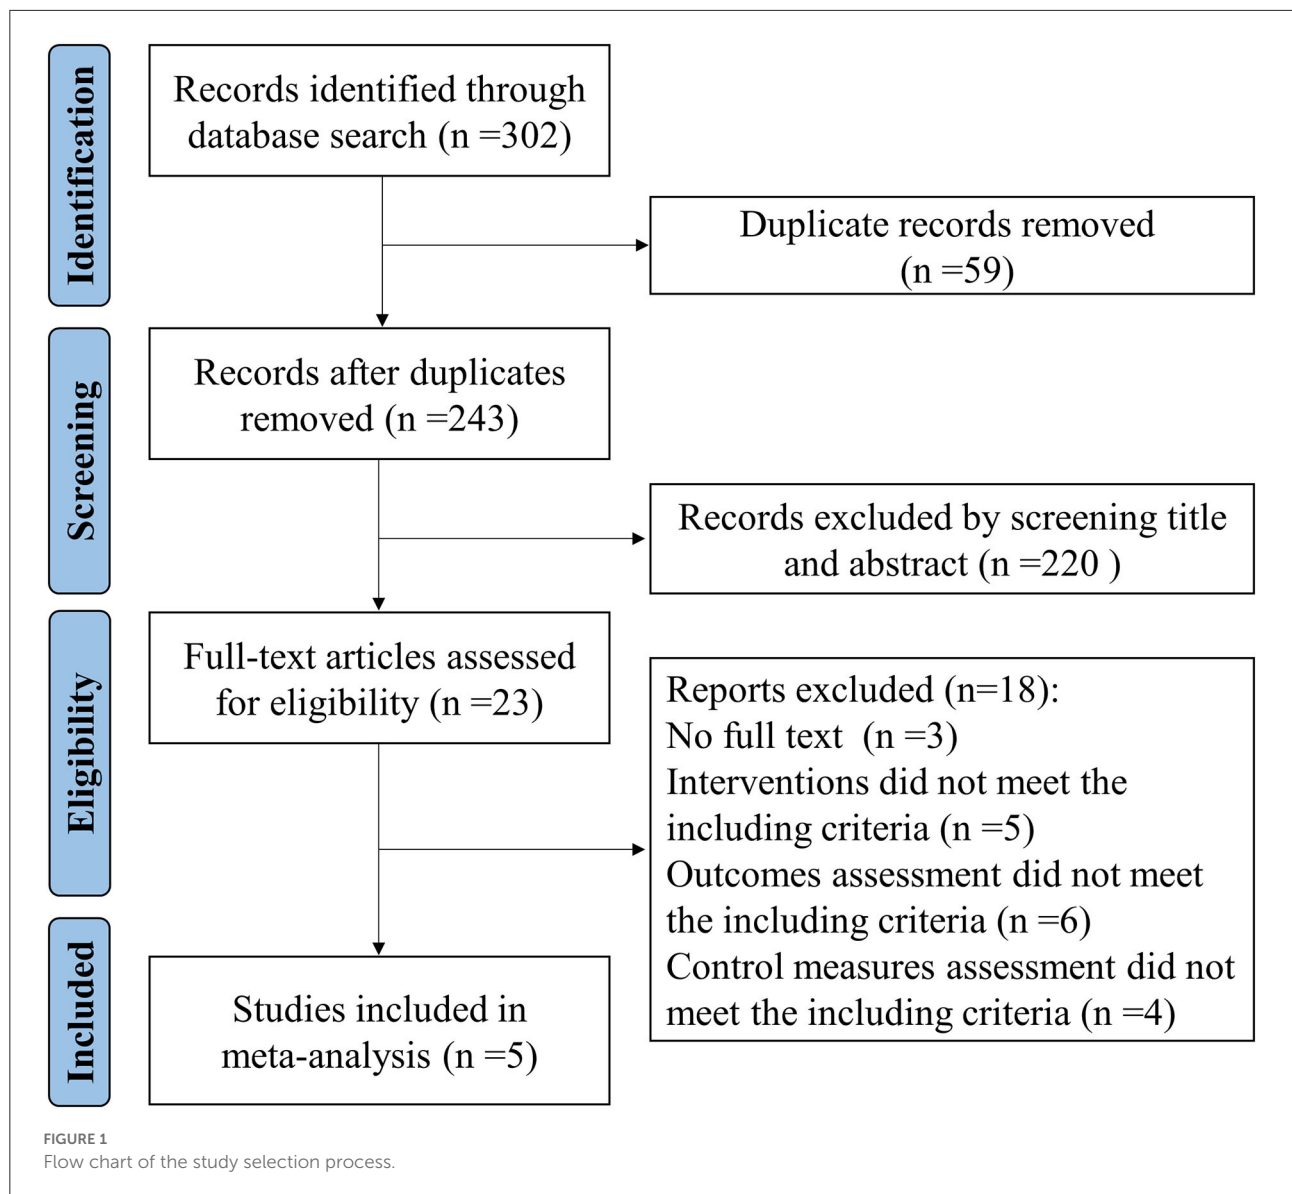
Identification

Records identified through database search (n =302)

Duplicate records removed (n =59)

Screening

Records after duplicates removed (n =243)

Records excluded by screening title and abstract (n =220 )

Eligibility

Full-text articles assessed for eligibility (n =23)

Reports excluded (n=18):
No full text (n =3)
Interventions did not meet the including criteria (n =5)
Outcomes assessment did not meet the including criteria (n =6)
Control measures assessment did not meet the including criteria (n =4)

Included

Studies included in meta-analysis (n =5)

FIGURE 1
Flow chart of the study selection process.